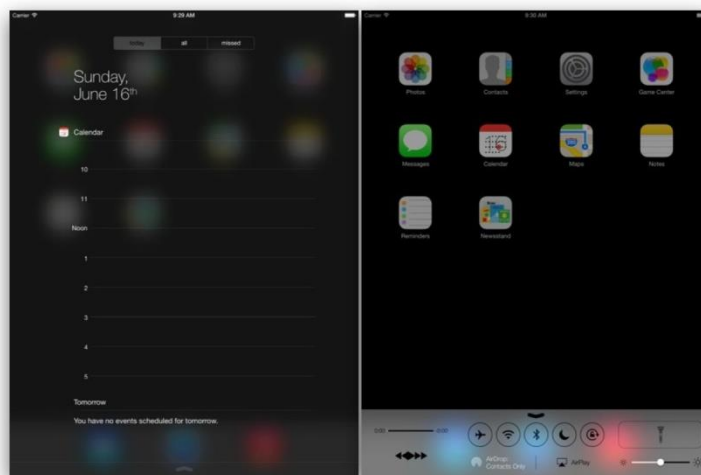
Carrier
9:29 AM

today
all
missed

Sunday,
June 16$^{th}$

Calendar

10
11
Noon
1
2
3
4
5

Tomorrow
You have no events scheduled for tomorrow.

Carrier
9:30 AM

Photos
Contacts
Settings
Game Center
Messages
Calendar
Maps
Notes
Reminders
Newsstand

AirDrop:
Contacts Only
AirPlay